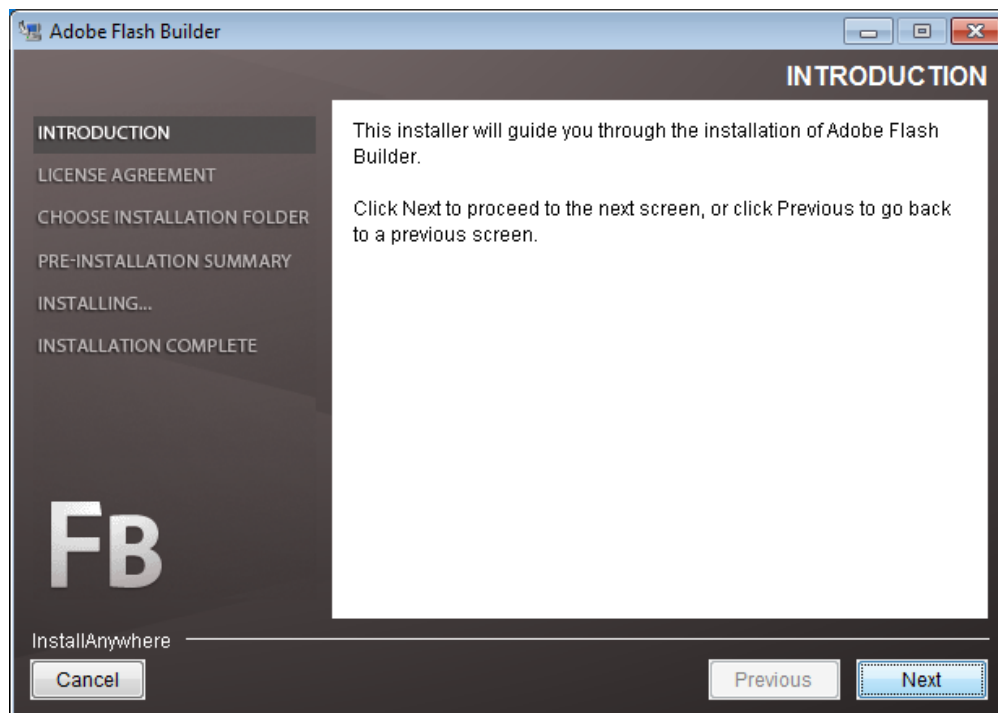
Adobe Flash Builder

INTRODUCTION

INTRODUCTION
LICENSE AGREEMENT
CHOOSE INSTALLATION FOLDER
PRE-INSTALLATION SUMMARY
INSTALLING...
INSTALLATION COMPLETE

This installer will guide you through the installation of Adobe Flash Builder.

Click Next to proceed to the next screen, or click Previous to go back to a previous screen.

FB

InstallAnywhere

Cancel

Previous

Next